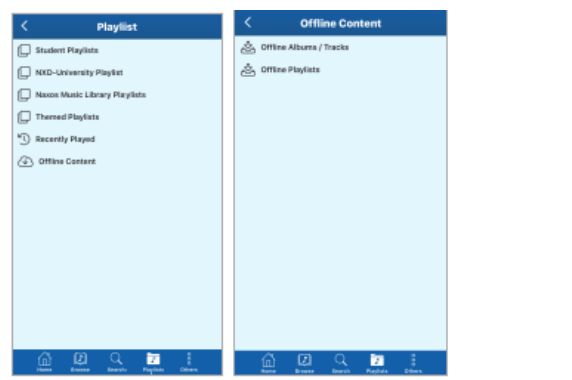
Playlist

Student Playlists

NXD-University Playlist

Naxos Music Library Playlists

Themed Playlists

Recently Played

Offline Content

Home Browse Search Playlists Others

Offline Content

Offline Albums / Tracks

Offline Playlists

Home Browse Search Playlists Others